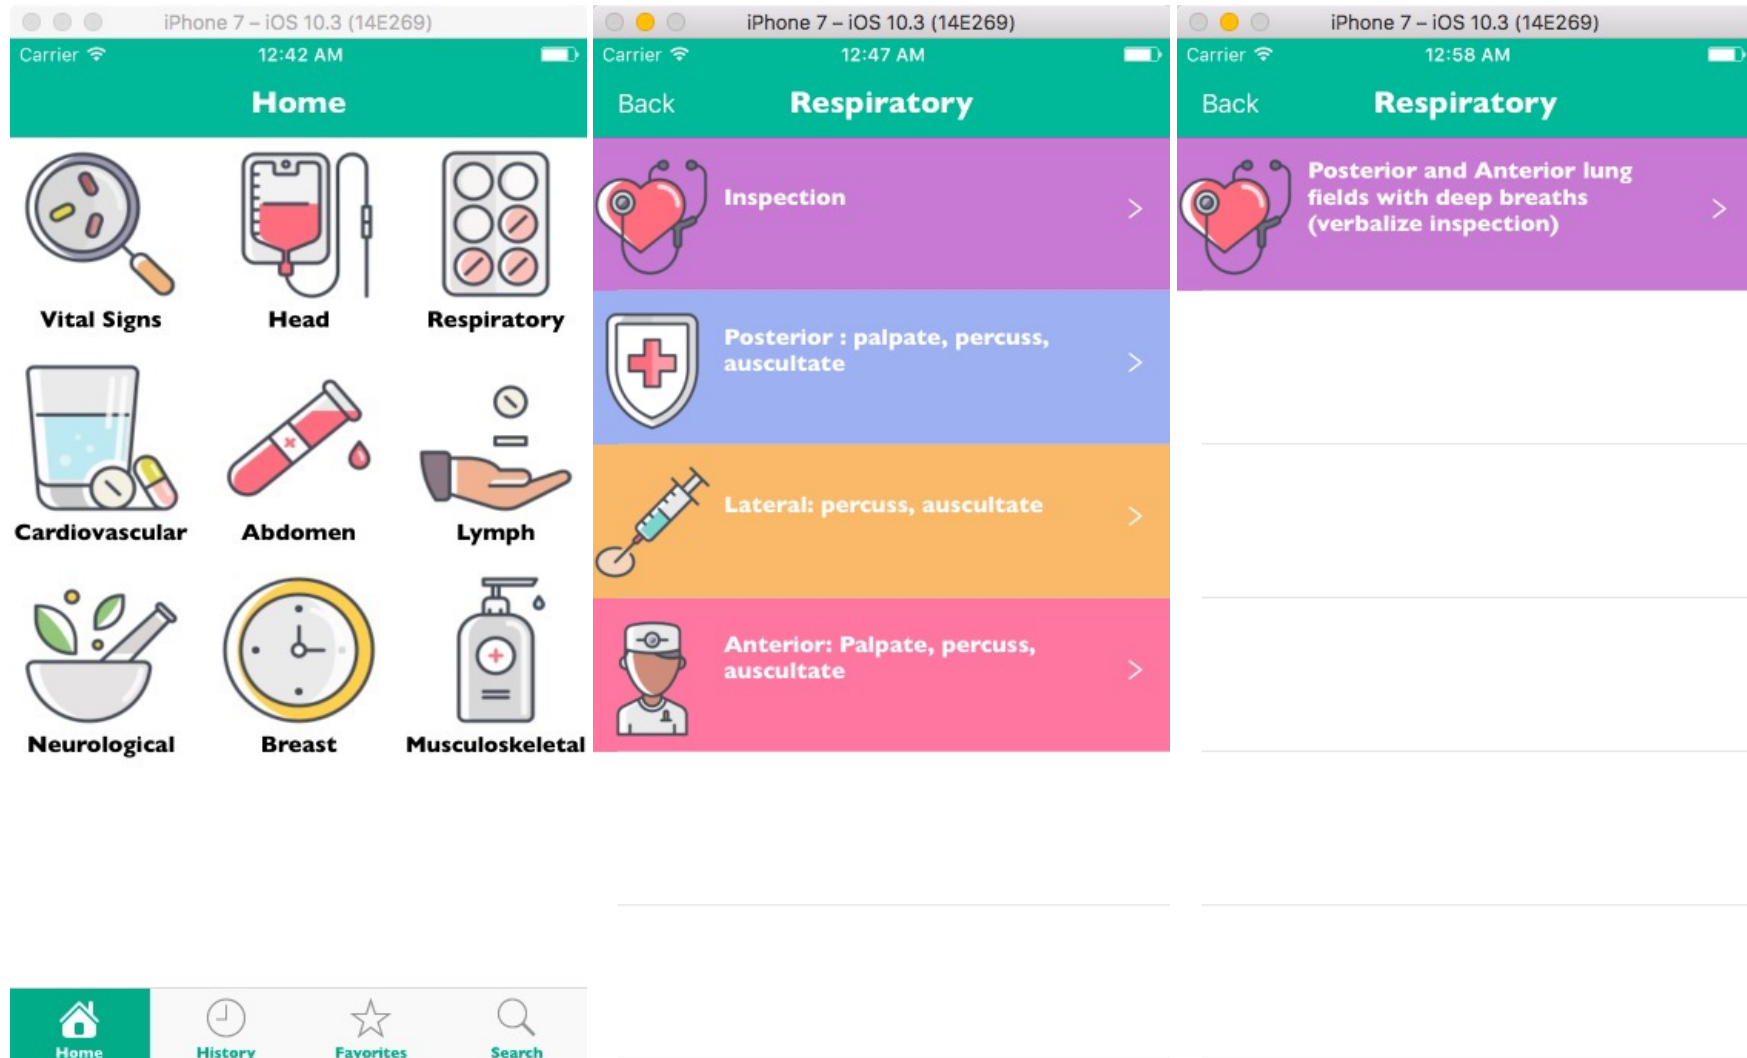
iPhone 7 – iOS 10.3 (14E269)
Carrier
12:42 AM
Home

Vital Signs
Head
Respiratory
Cardiovascular
Abdomen
Lymph
Neurological
Breast
Musculoskeletal

Home
History
Favorites
Search

iPhone 7 – iOS 10.3 (14E269)
Carrier
12:47 AM
Back
Respiratory

Inspection
Posterior : palpate, percuss, auscultate
Lateral: percuss, auscultate
Anterior: Palpate, percuss, auscultate

iPhone 7 – iOS 10.3 (14E269)
Carrier
12:58 AM
Back
Respiratory

Posterior and Anterior lung fields with deep breaths (verbalize inspection)